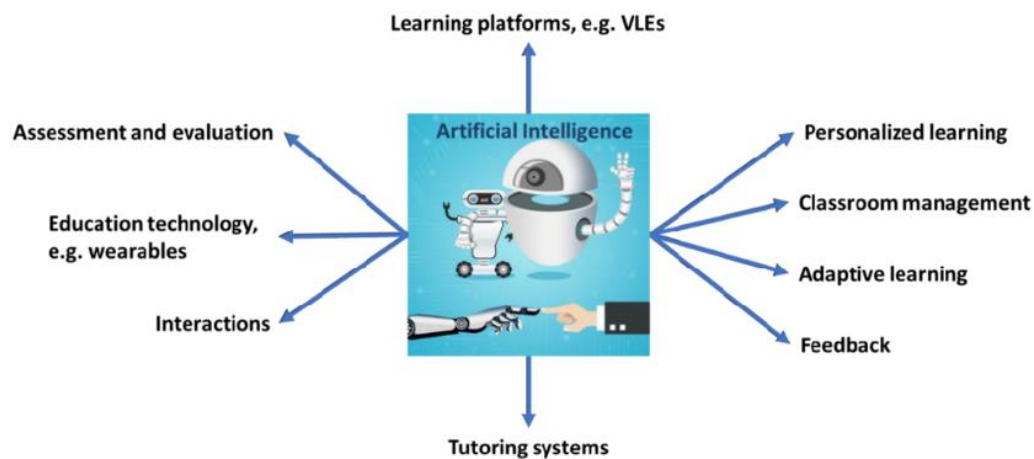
Learning platforms, e.g. VLEs

Assessment and evaluation

Education technology, e.g. wearables

Interactions

Artificial Intelligence

Personalized learning

Classroom management

Adaptive learning

Feedback

Tutoring systems